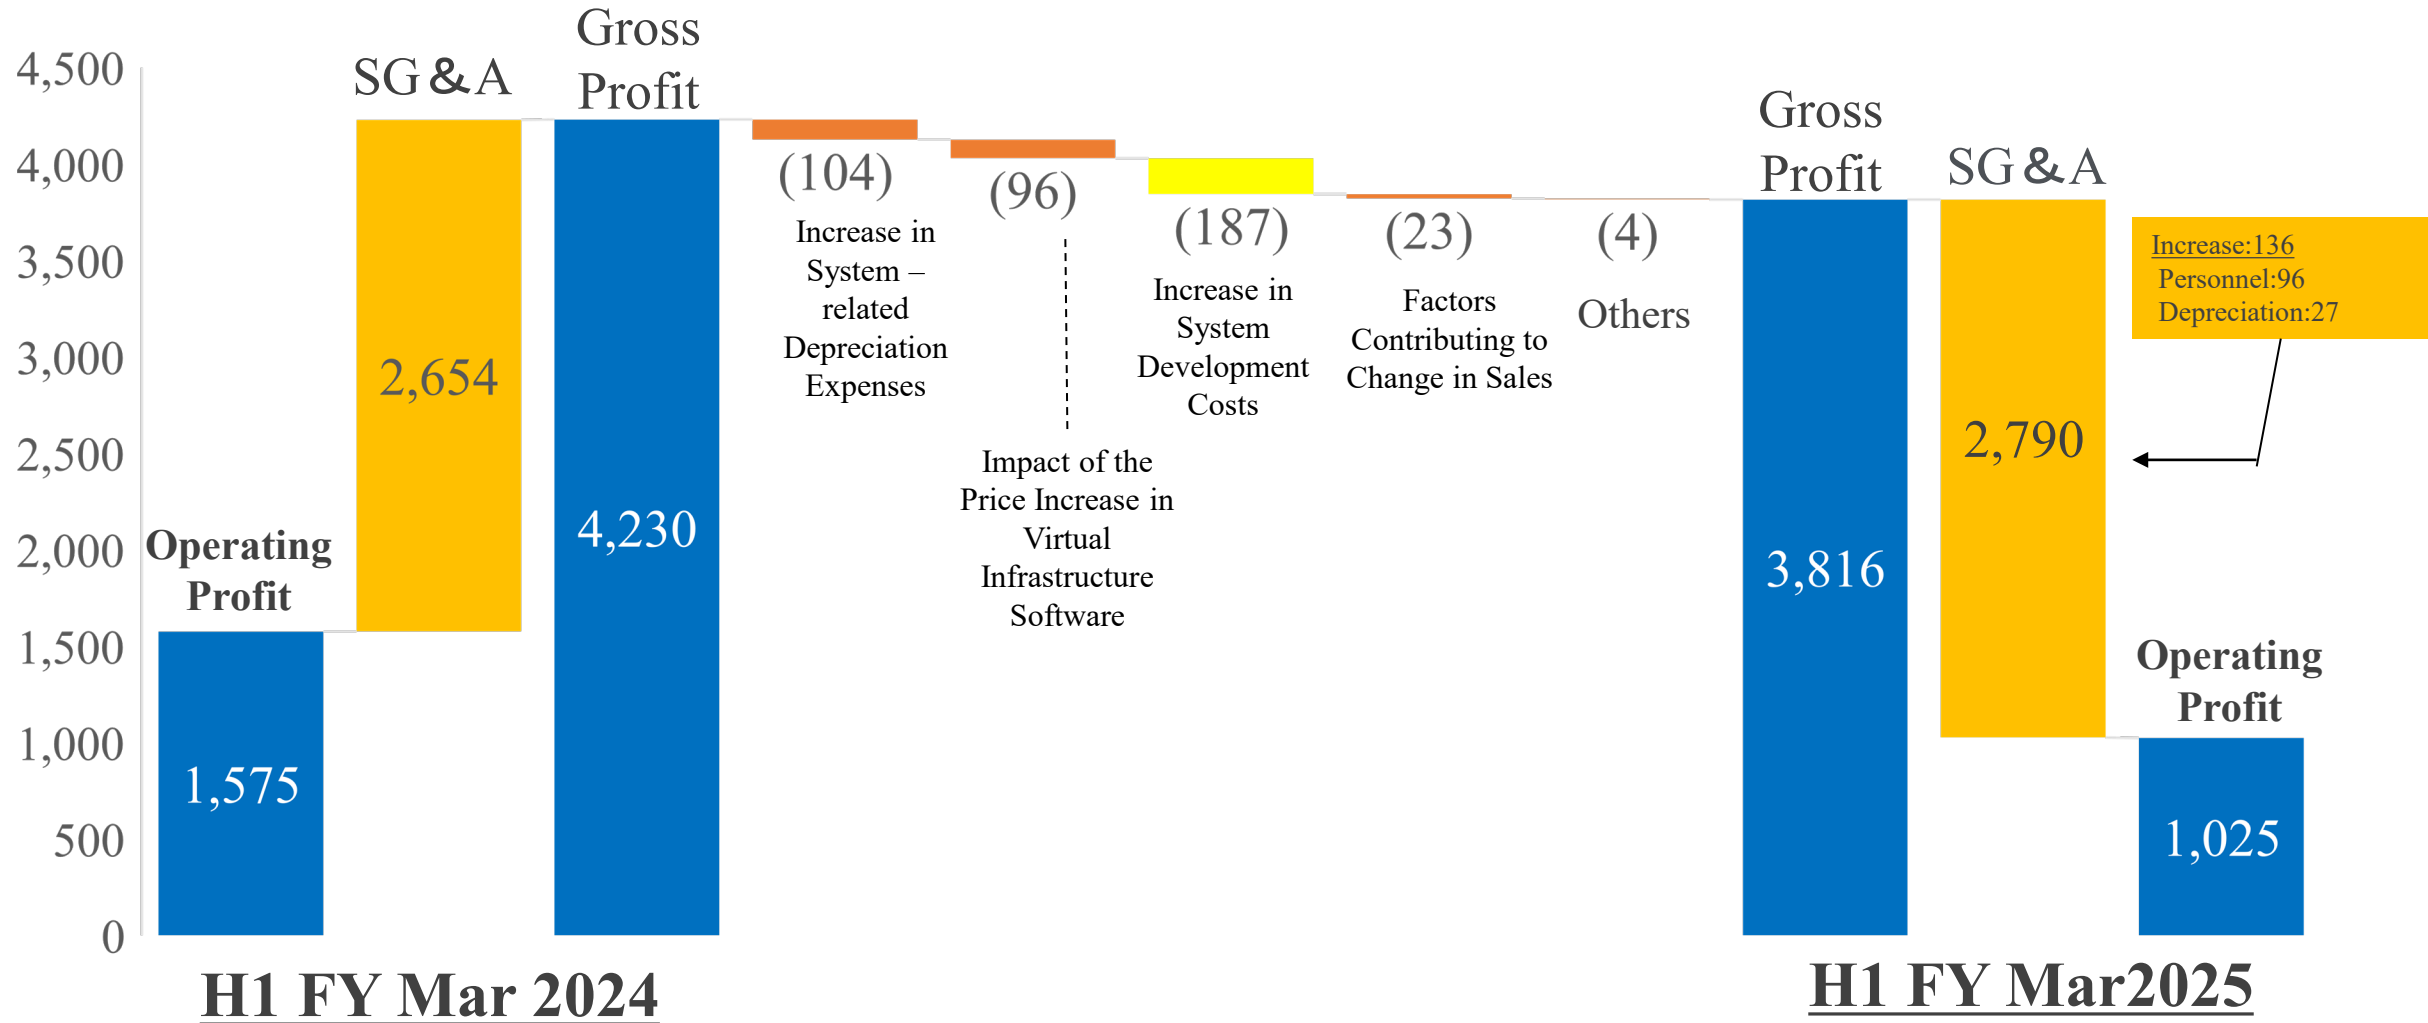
4,500
4,000
3,500
3,000
2,500
2,000
1,500
1,000
500
0

Operating Profit
1,575

SG&A
2,654

Gross Profit
4,230

(104)
Increase in System – related Depreciation Expenses

(96)
Impact of the Price Increase in Virtual Infrastructure Software

(187)
Increase in System Development Costs

(23)
Factors Contributing to Change in Sales

(4)
Others

Gross Profit
3,816

SG&A
2,790

Increase:136
Personnel:96
Depreciation:27

Operating Profit
1,025

H1 FY Mar 2024

H1 FY Mar2025